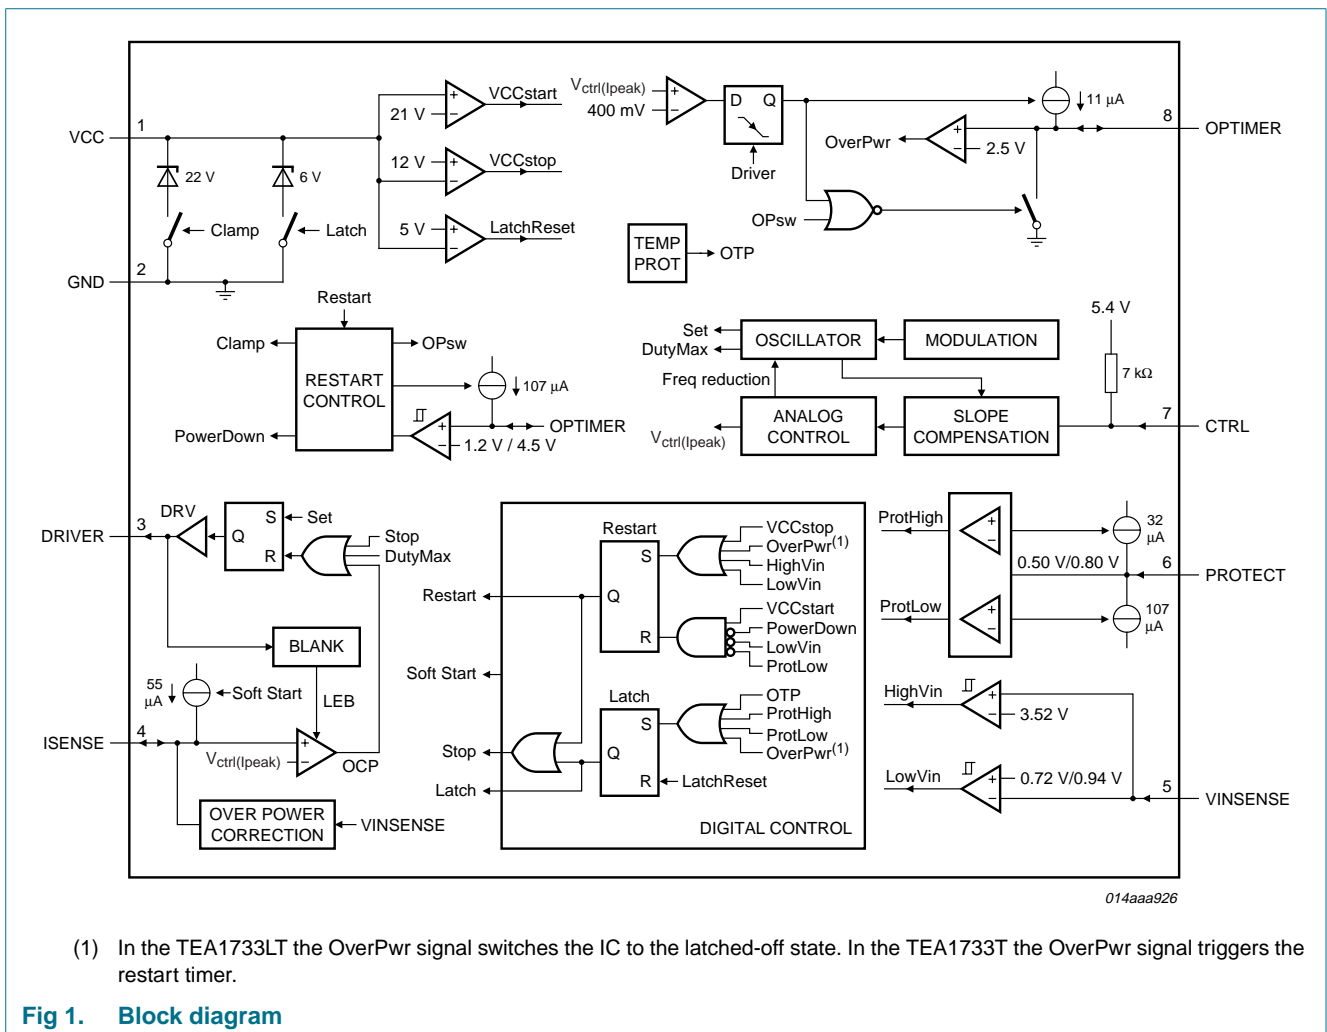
VCC
1
22 V
6 V
Clamp
Latch
GND
2
21 V
12 V
5 V
VCCstart
VCCstop
LatchReset
$V_{ctrl(Ipeak)}$
400 mV
D
Q
Driver
11 μA
8
OPTIMER
OverPwr
2.5 V
OPsw
TEMP PROT
OTP
Restart
Clamp
OPsw
RESTART CONTROL
107 μA
OPTIMER
1.2 V / 4.5 V
PowerDown
Set
DutyMax
OSCILLATOR
MODULATION
Freq reduction
5.4 V
7 kΩ
ANALOG CONTROL
SLOPE COMPENSATION
7
CTRL
$V_{ctrl(Ipeak)}$
DRIVER
3
DRV
Q
S
R
Set
Stop
DutyMax
BLANK
55 μA
Soft Start
LEB
ISENSE
4
$V_{ctrl(Ipeak)}$
OCP
OVER POWER CORRECTION
VINSENSE
Restart
Soft Start
Stop
Latch
Restart
S
Q
R
VCCstop
OverPwr$^{(1)}$
HighVin
LowVin
VCCstart
PowerDown
LowVin
ProtLow
Latch
S
Q
R
OTP
ProtHigh
ProtLow
OverPwr$^{(1)}$
LatchReset
DIGITAL CONTROL
ProtHigh
32 μA
0.50 V/0.80 V
6
PROTECT
ProtLow
107 μA
HighVin
3.52 V
LowVin
0.72 V/0.94 V
5
VINSENSE
014aaa926

(1) In the TEA1733LT the OverPwr signal switches the IC to the latched-off state. In the TEA1733T the OverPwr signal triggers the restart timer.

Fig 1. Block diagram